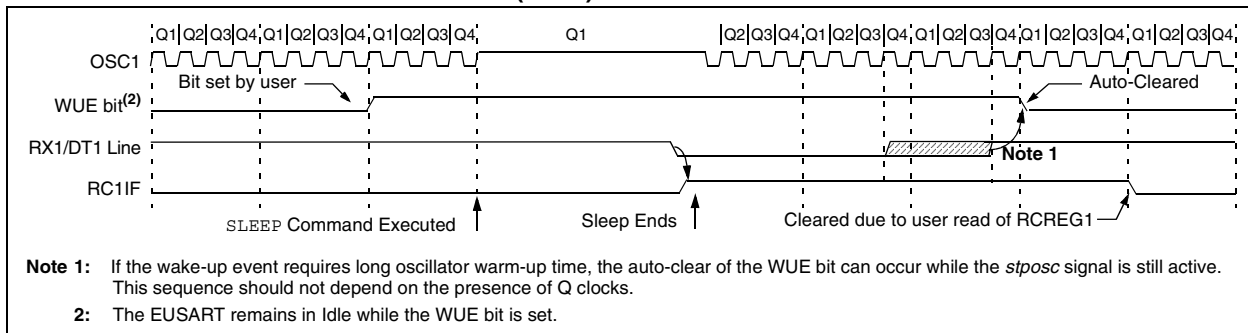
Q1 Q2 Q3 Q4 Q1 Q2 Q3 Q4 Q1 Q2 Q3 Q4 Q1 Q2 Q3 Q4 Q1 Q2 Q3 Q4 Q1 Q2 Q3 Q4 Q1 Q2 Q3 Q4

OSC1

Bit set by user

Auto-Cleared

WUE bit$^{(2)}$

RX1/DT1 Line

Note 1

RC1IF

SLEEP Command Executed

Sleep Ends

Cleared due to user read of RCREG1

Note 1: If the wake-up event requires long oscillator warm-up time, the auto-clear of the WUE bit can occur while the stposc signal is still active. This sequence should not depend on the presence of Q clocks.

2: The EUSART remains in Idle while the WUE bit is set.